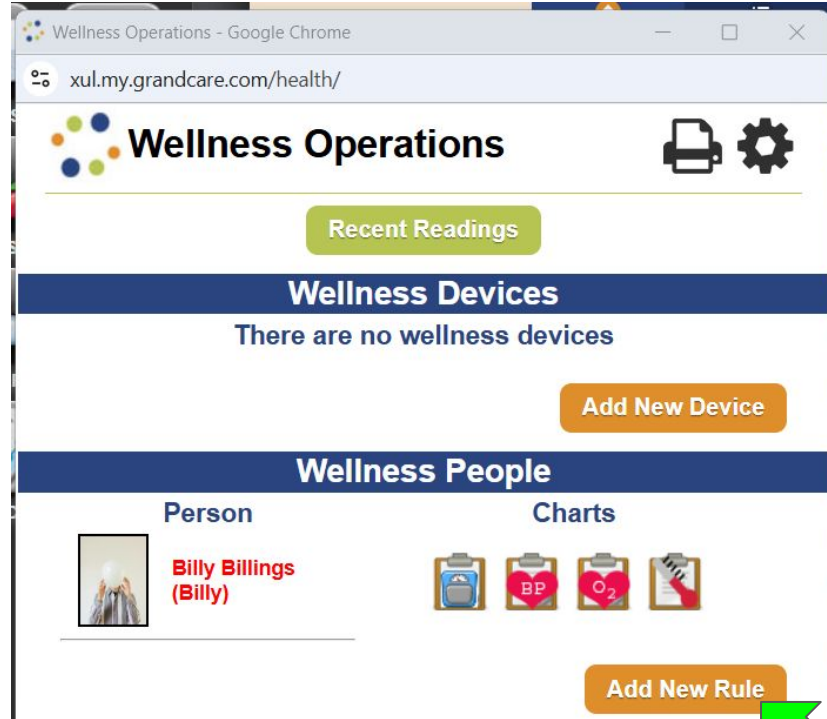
Wellness Operations - Google Chrome

xul.my.grandcare.com/health/

Wellness Operations

Recent Readings

Wellness Devices

There are no wellness devices

Add New Device

Wellness People

Person

Charts

Billy Billings (Billy)

BP

$O_2$

Add New Rule